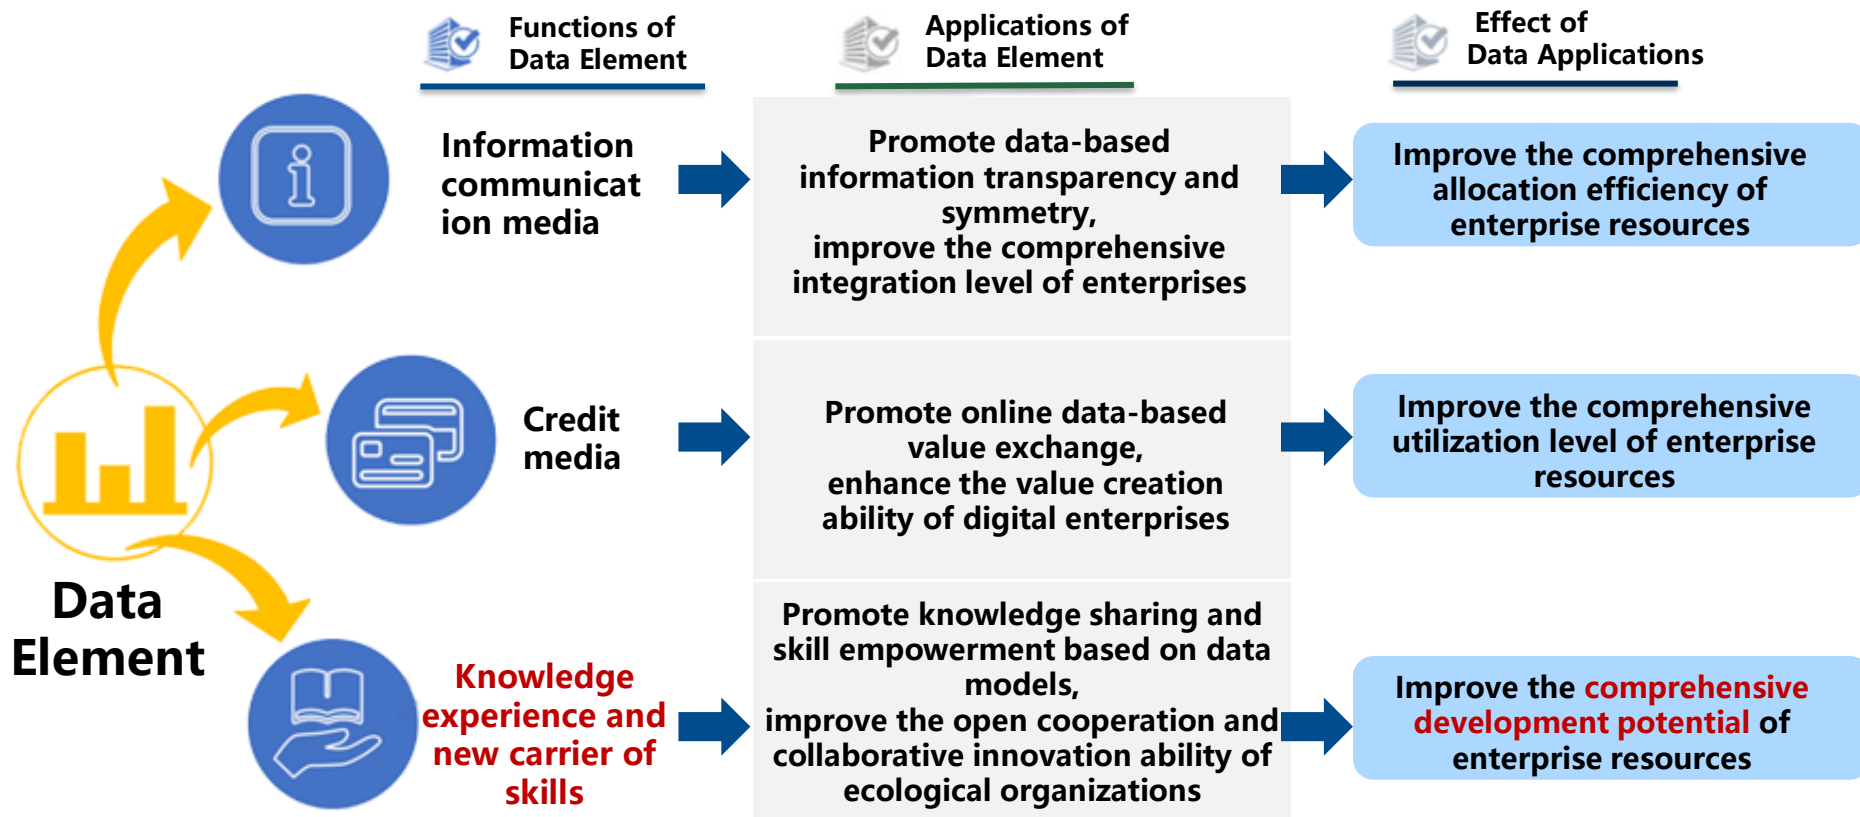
Functions of Data Element

Applications of Data Element

Effect of Data Applications

Information communication media

Promote data-based information transparency and symmetry, improve the comprehensive integration level of enterprises

Improve the comprehensive allocation efficiency of enterprise resources

Credit media

Promote online data-based value exchange, enhance the value creation ability of digital enterprises

Improve the comprehensive utilization level of enterprise resources

Data Element

Knowledge experience and new carrier of skills

Promote knowledge sharing and skill empowerment based on data models, improve the open cooperation and collaborative innovation ability of ecological organizations

Improve the comprehensive development potential of enterprise resources